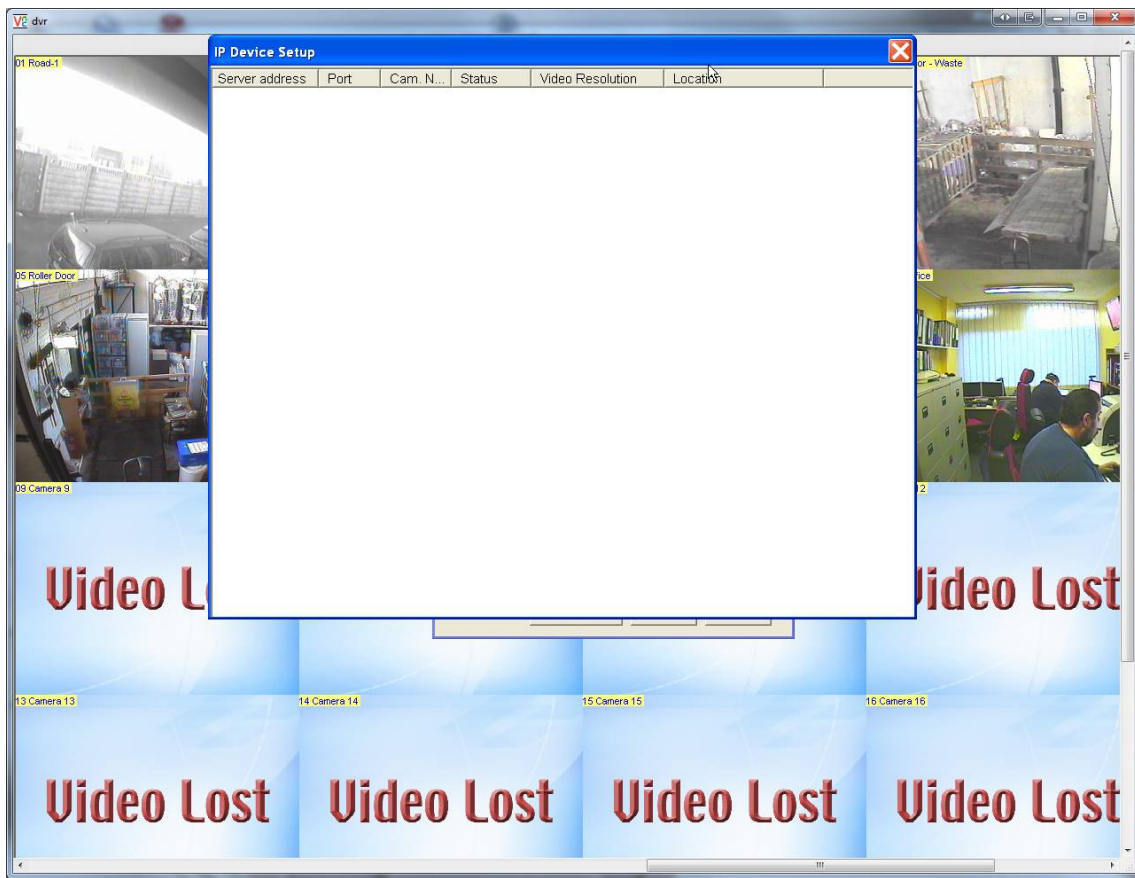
dvr

IP Device Setup

| Server address | Port | Cam. N... | Status | Video Resolution | Location |
|---|---|---|---|---|---|

01 Road-1

or - Waste

05 Roller Door

fice

09 Camera 9

Video L

2

Video Lost

13 Camera 13

Video Lost

14 Camera 14

Video Lost

15 Camera 15

Video Lost

16 Camera 16

Video Lost